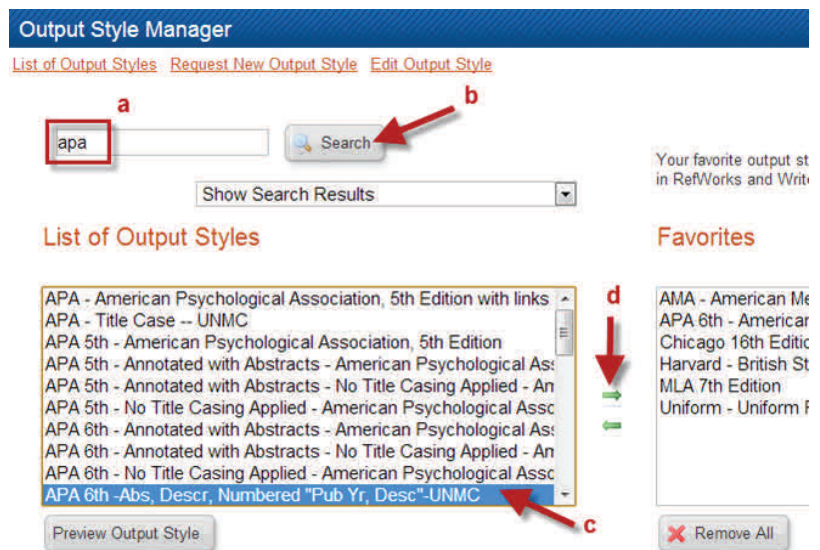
Output Style Manager

List of Output Styles Request New Output Style Edit Output Style

a

apa

b

Search

Your favorite output st in RefWorks and Writ

Show Search Results

List of Output Styles

Favorites

APA - American Psychological Association, 5th Edition with links
APA - Title Case -- UNMC
APA 5th - American Psychological Association, 5th Edition
APA 5th - Annotated with Abstracts - American Psychological As
APA 5th - Annotated with Abstracts - No Title Casing Applied - An
APA 5th - No Title Casing Applied - American Psychological Asso
APA 6th - Annotated with Abstracts - American Psychological As
APA 6th - Annotated with Abstracts - No Title Casing Applied - An
APA 6th - No Title Casing Applied - American Psychological Asso
APA 6th -Abs, Descr, Numbered "Pub Yr, Desc"-UNMC

d

AMA - American Me
APA 6th - American
Chicago 16th Editio
Harvard - British St
MLA 7th Edition
Uniform - Uniform R

c

Preview Output Style

Remove All